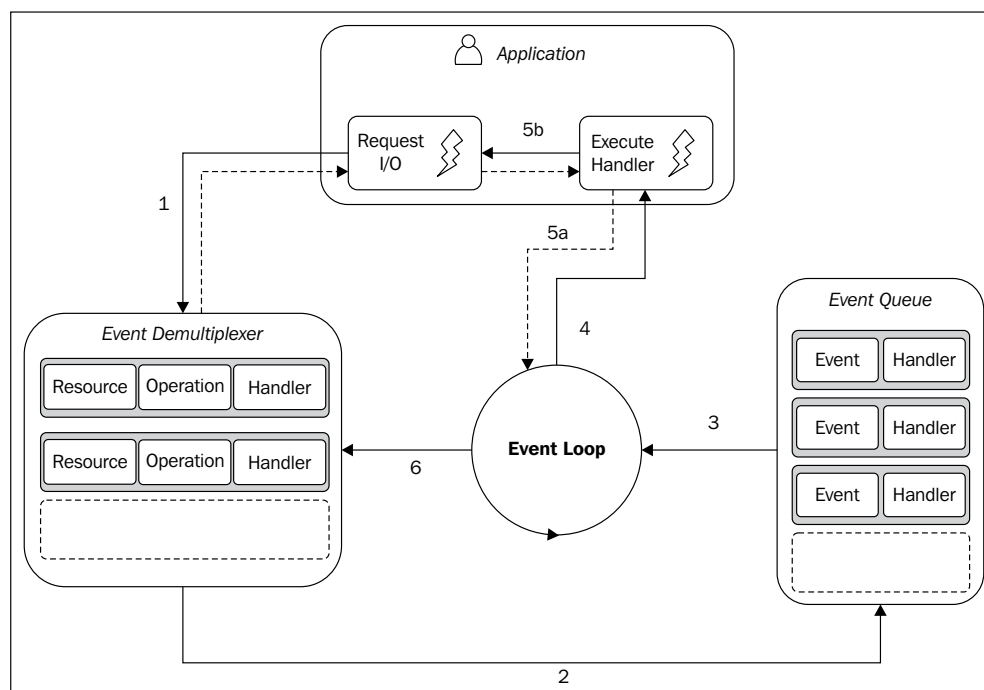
Application

Request I/O

5b

Execute Handler

1

5a

4

Event Demultiplexer

| Resource | Operation | Handler |
|---|---|---|
| Resource | Operation | Handler |

Event Loop

6

3

Event Queue

| Event | Handler |
|---|---|
| Event | Handler |
| Event | Handler |

2